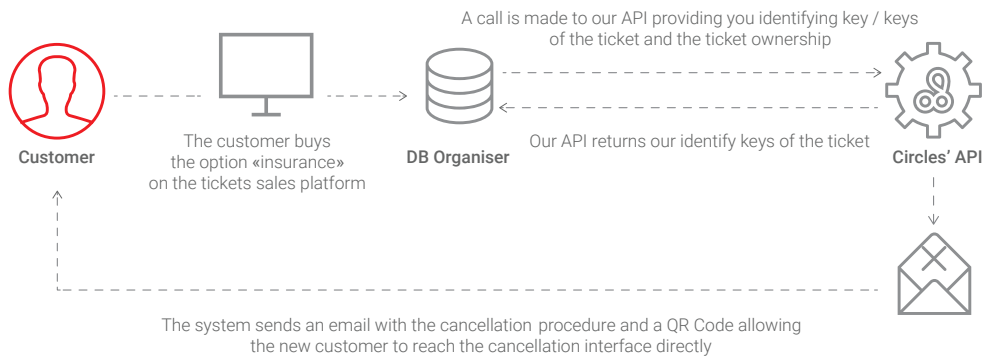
A call is made to our API providing you identifying key / keys of the ticket and the ticket ownership

Customer

The customer buys the option «insurance» on the tickets sales platform

DB Organiser

Our API returns our identify keys of the ticket

Circles' API

The system sends an email with the cancellation procedure and a QR Code allowing the new customer to reach the cancellation interface directly